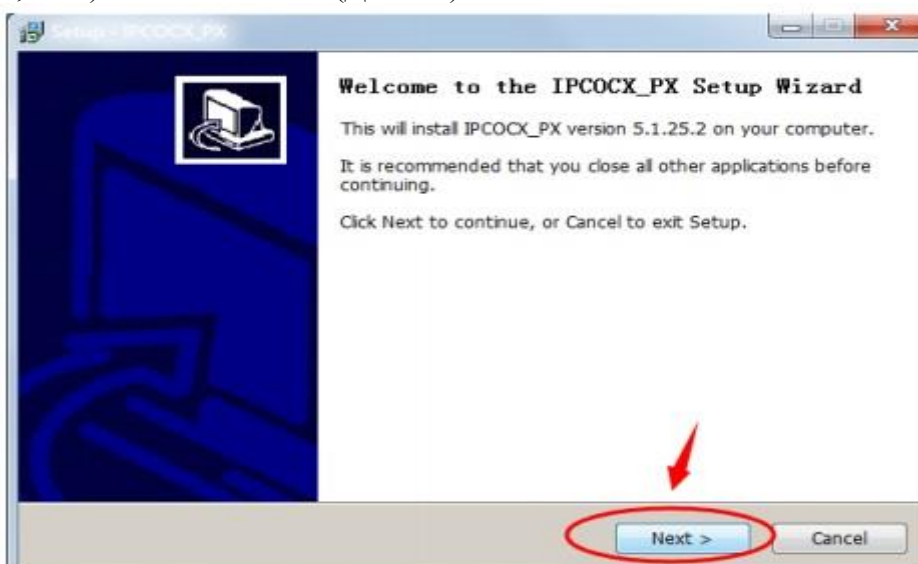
Setup - IPCOCX_PX

Welcome to the IPCOCX_PX Setup Wizard

This will install IPCOCX_PX version 5.1.25.2 on your computer.

It is recommended that you close all other applications before continuing.

Click Next to continue, or Cancel to exit Setup.

Next >

Cancel